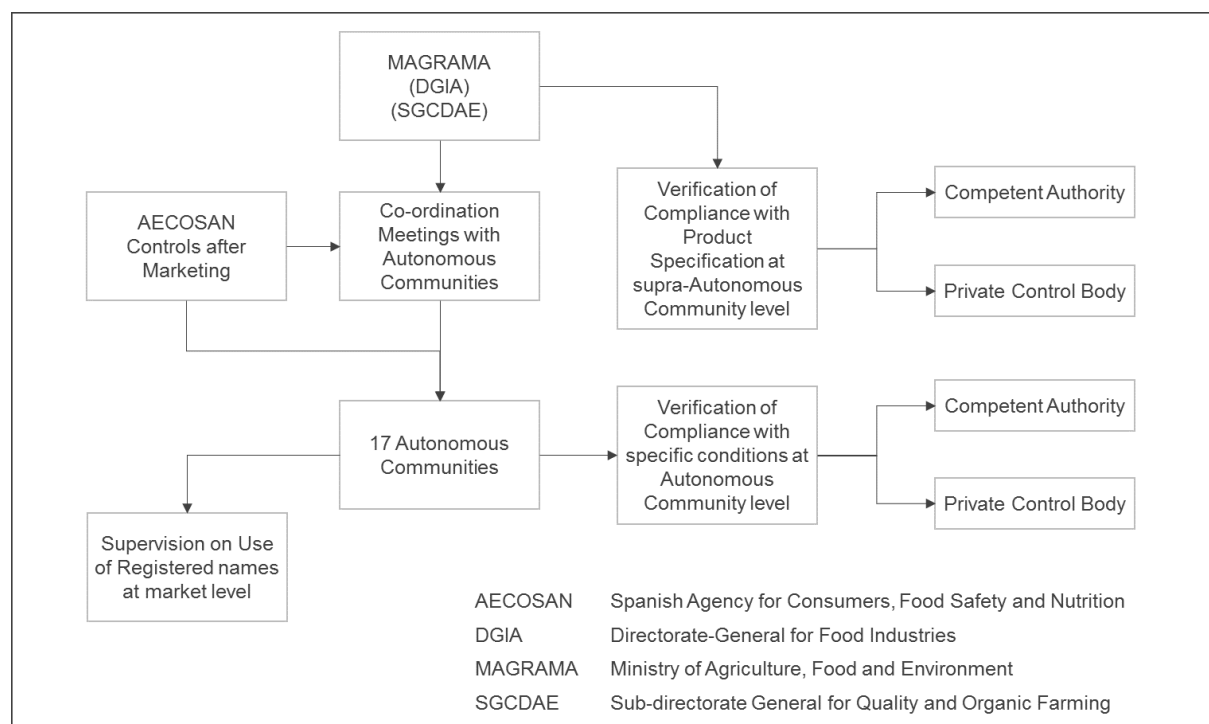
MAGRAMA
(DGIA)
(SGCDAE)

AECOSAN Controls after Marketing

Co-ordination Meetings with Autonomous Communities

Verification of Compliance with Product Specification at supra-Autonomous Community level

Competent Authority

Private Control Body

17 Autonomous Communities

Verification of Compliance with specific conditions at Autonomous Community level

Competent Authority

Private Control Body

Supervision on Use of Registered names at market level

| | |
|---|---|
| AECOSAN | Spanish Agency for Consumers, Food Safety and Nutrition |
| DGIA | Directorate-General for Food Industries |
| MAGRAMA | Ministry of Agriculture, Food and Environment |
| SGCDAE | Sub-directorate General for Quality and Organic Farming |